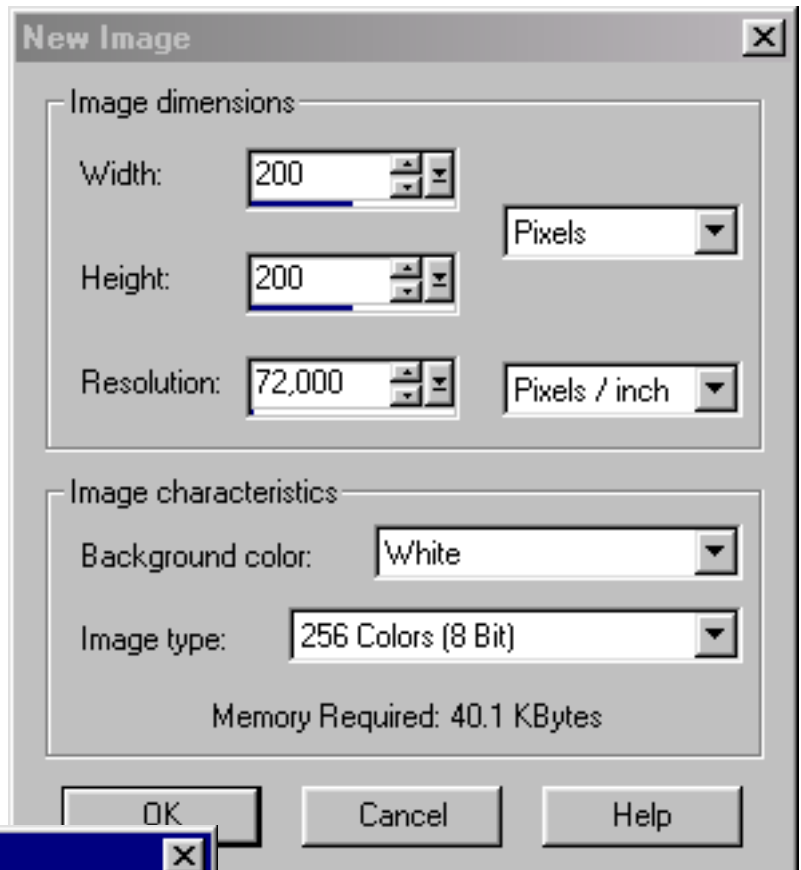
New Image

Image dimensions

Width: 200

Height: 200

Pixels

Resolution: 72,000

Pixels / inch

Image characteristics

Background color: White

Image type: 256 Colors (8 Bit)

Memory Required: 40.1 KBytes

OK

Cancel

Help